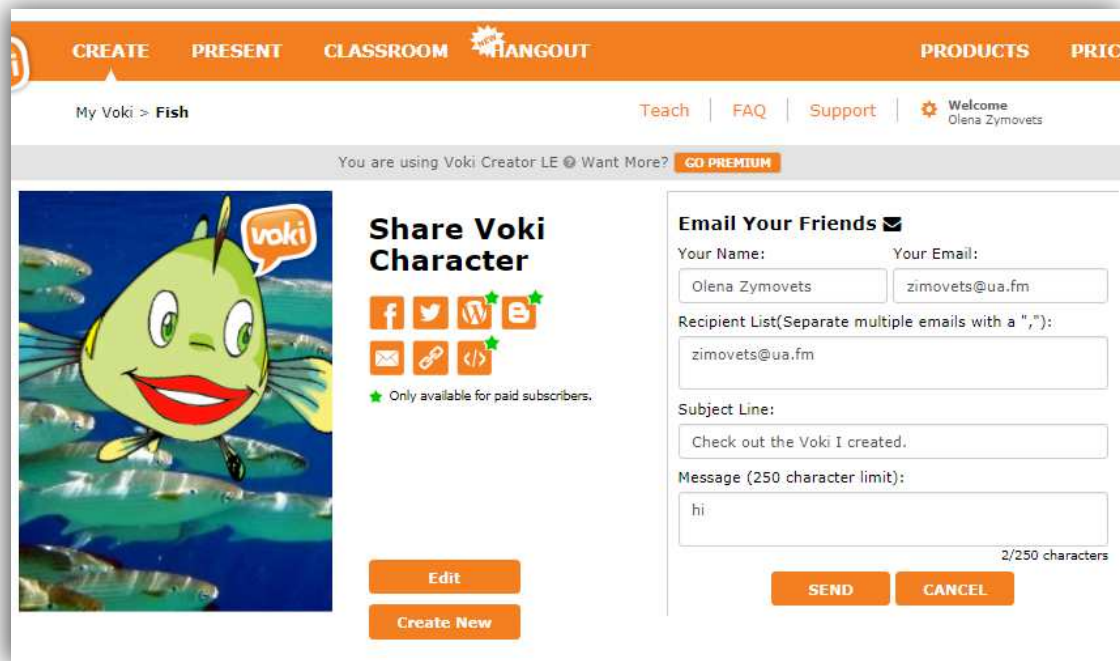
CREATE PRESENT CLASSROOM NEW HANGOUT PRODUCTS PRIC

My Voki > Fish

Teach | FAQ | Support | Welcome Olena Zymovets

You are using Voki Creator LE Want More? GO PREMIUM

voki

Share Voki Character

Only available for paid subscribers.

Edit

Create New

Email Your Friends

Your Name: Your Email:

Olena Zymovets zimovets@ua.fm

Recipient List(Separate multiple emails with a ","):

zimovets@ua.fm

Subject Line:

Check out the Voki I created.

Message (250 character limit):

hi

2/250 characters

SEND CANCEL